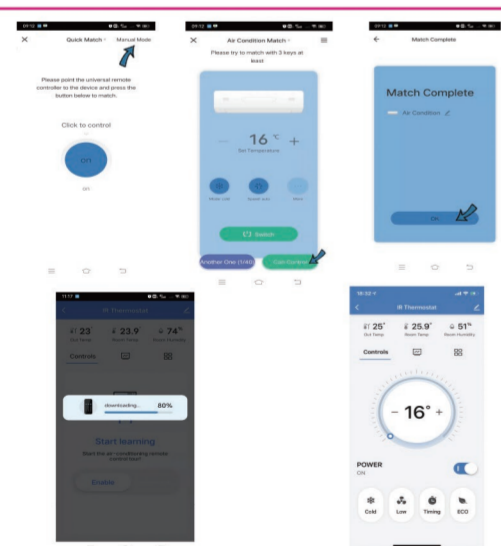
×
Quick Match ˅
Manual Mode

Please point the universal remote controller to the device and press the button below to match.

Click to control

ON

on

×
Air Condition Match ˅
≡
Please try to match with 3 keys at least

— 16 °C +
Set Temperature

Mode cold
Speed auto
Mini

Switch

Another One (1/40)
Can Control

←
Match Complete

Match Complete

Air Condition

OK

IR Thermostat

23
Out Temp

23.9
Room Temp

74%
Room Humidity

Controls

downloading...
80%

Start learning

Start the air conditioning remote control learn

Enable

IR Thermostat

25°
Out Temp

25.9°
Room Temp

51%
Room Humidity

Controls

– 16° +

POWER
ON

Cold
Low
Timing
ECO